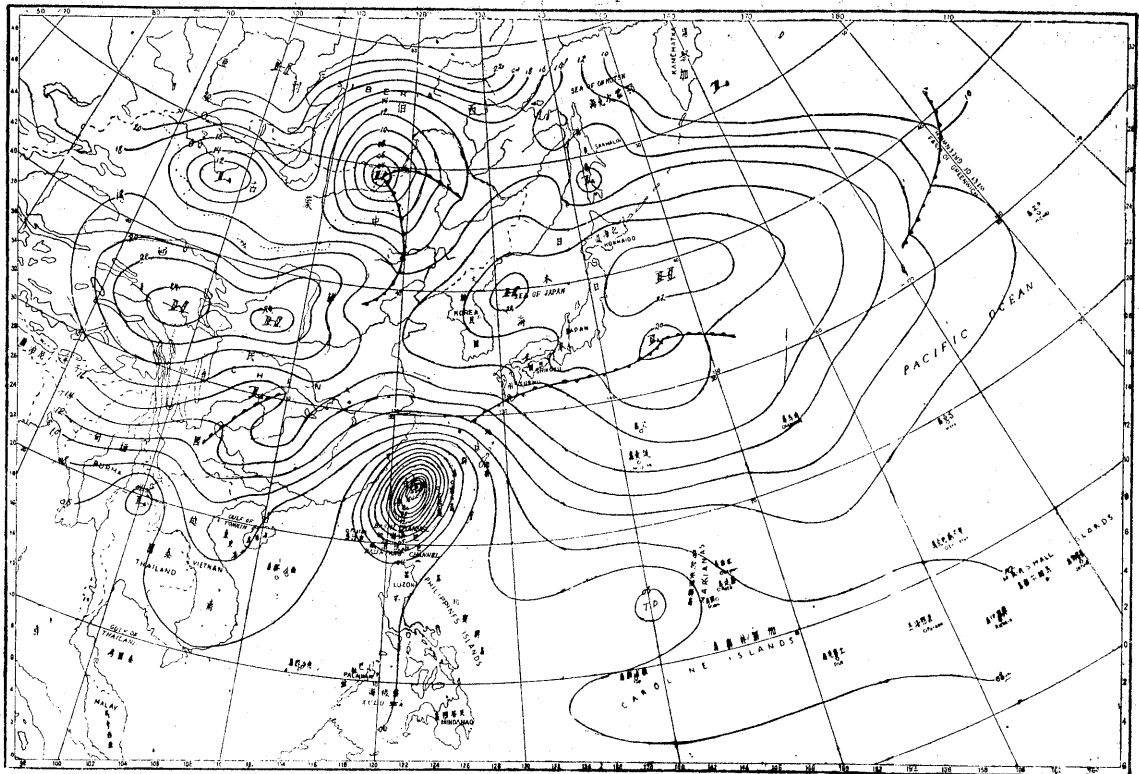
SEA OF OKHOTSK
SAKHALIN
HOKKAIDO
SEA OF JAPAN
KOREA
JAPAN
PACIFIC OCEAN
GULF OF TONKIN
THAILAND
VIETNAM
GULF OF THAILAND
MALAY
LUZON
PHILIPPINE ISLANDS
PALAWAN
SULU SEA
MINDANAO
MARIANAS
CAROLINE ISLANDS
MARSHALL ISLANDS
BURMA
KAMCHATKA
TD
H
H
H
H
L
L
L